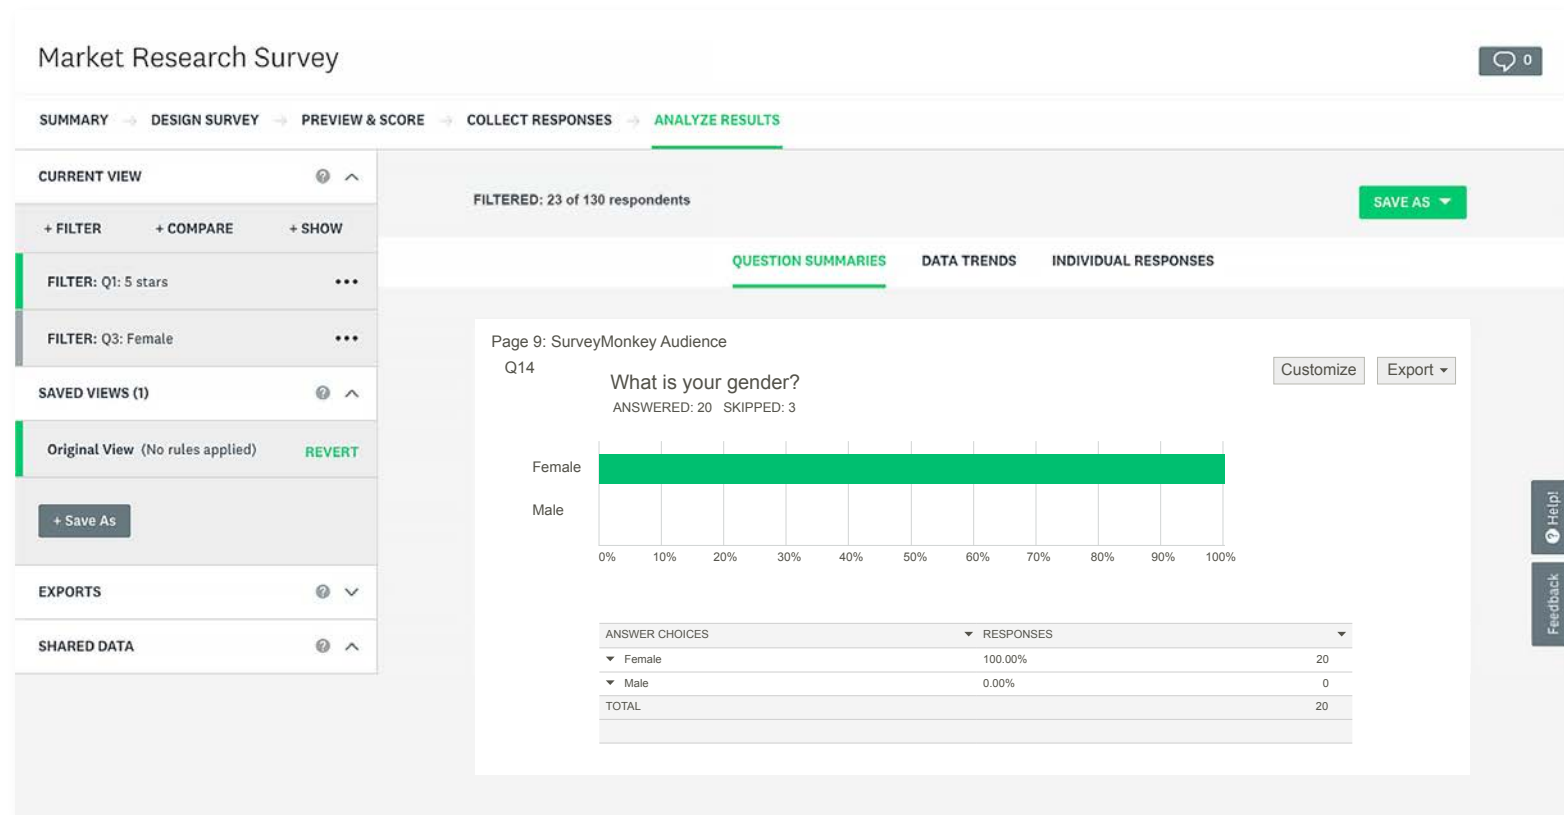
Market Research Survey

0

SUMMARY → DESIGN SURVEY → PREVIEW & SCORE → COLLECT RESPONSES → ANALYZE RESULTS

CURRENT VIEW

+ FILTER + COMPARE + SHOW

FILTER: Q1: 5 stars •••

FILTER: Q3: Female •••

SAVED VIEWS (1)

Original View (No rules applied) REVERT

+ Save As

EXPORTS

SHARED DATA

FILTERED: 23 of 130 respondents

SAVE AS

QUESTION SUMMARIES DATA TRENDS INDIVIDUAL RESPONSES

Page 9: SurveyMonkey Audience

Q14

What is your gender?

ANSWERED: 20 SKIPPED: 3

Customize Export

Female

Male

0% 10% 20% 30% 40% 50% 60% 70% 80% 90% 100%

| ANSWER CHOICES | RESPONSES | |
|---|---|---|
| Female | 100.00% | 20 |
| Male | 0.00% | 0 |
| TOTAL | | 20 |

Help!

Feedback